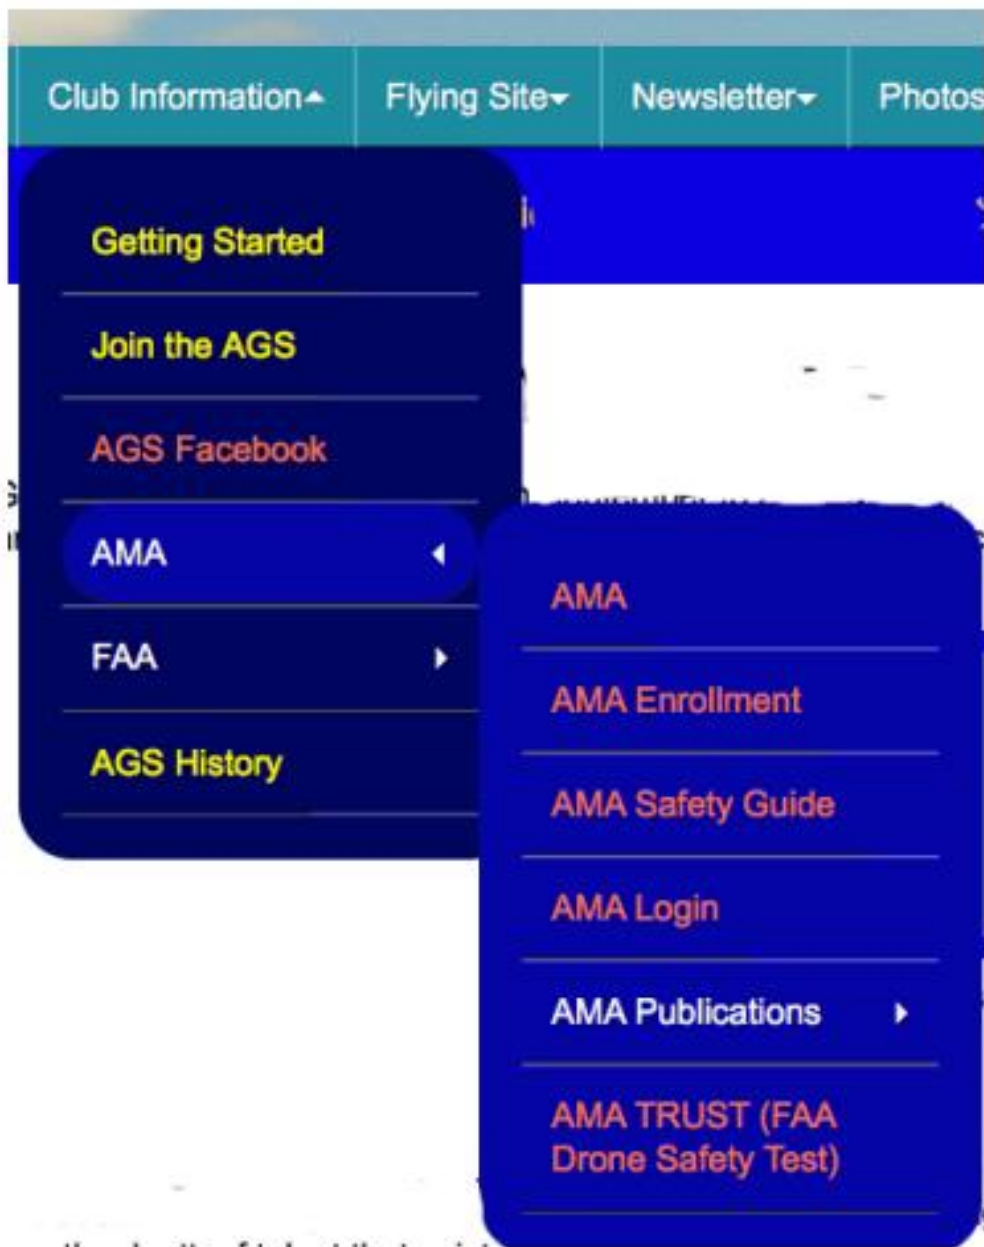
Club Information Flying Site Newsletter Photos

Getting Started

Join the AGS

AGS Facebook

AMA

FAA

AGS History

AMA

AMA Enrollment

AMA Safety Guide

AMA Login

AMA Publications

AMA TRUST (FAA Drone Safety Test)

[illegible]